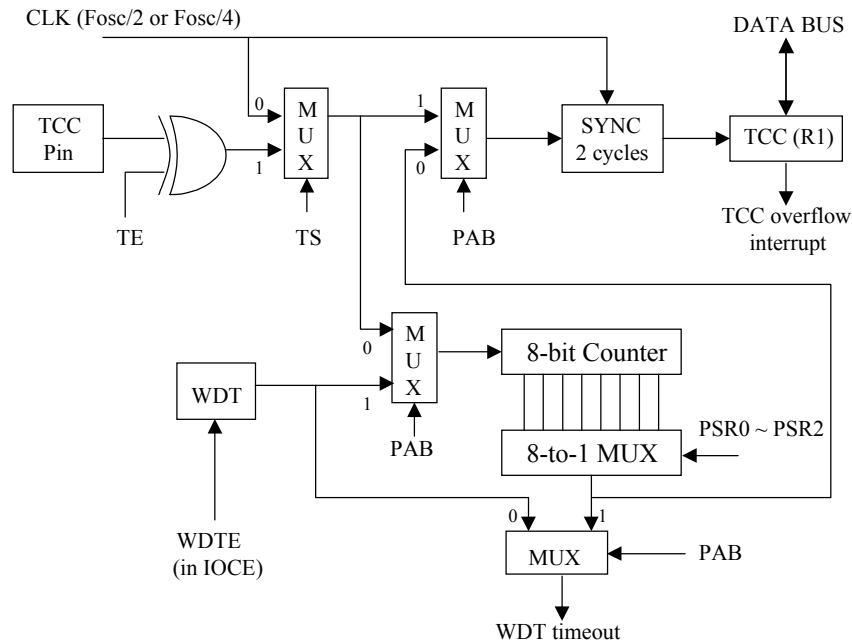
CLK (Fosc/2 or Fosc/4)

DATA BUS

TCC Pin

0

1

M U X

TE

TS

1

0

M U X

PAB

SYNC 2 cycles

TCC (R1)

TCC overflow interrupt

0

M U X

1

PAB

WDT

8-bit Counter

8-to-1 MUX

PSR0 ~ PSR2

WDTE (in IOCE)

0

1

MUX

PAB

WDT timeout